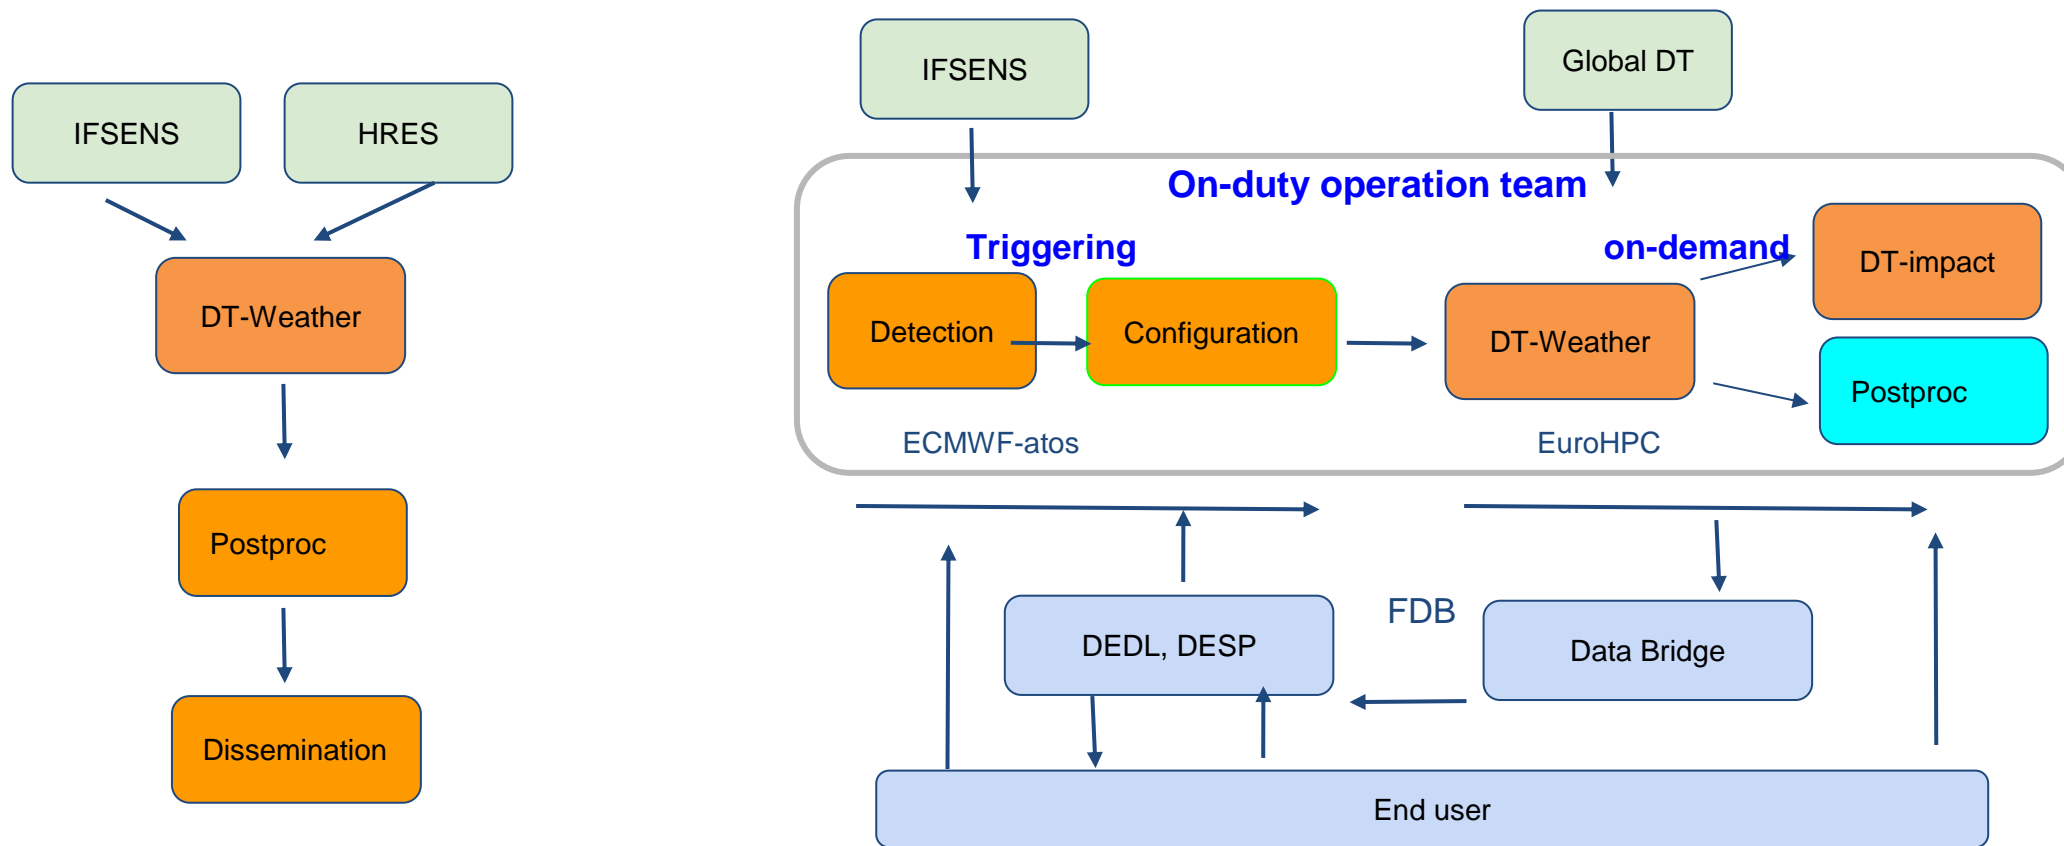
IFSENS

HRES

DT-Weather

Postproc

Dissemination

IFSENS

Global DT

On-duty operation team

Triggering

on-demand

DT-impact

Detection

Configuration

DT-Weather

Postproc

ECMWF-atos

EuroHPC

FDB

DEDL, DESP

Data Bridge

End user